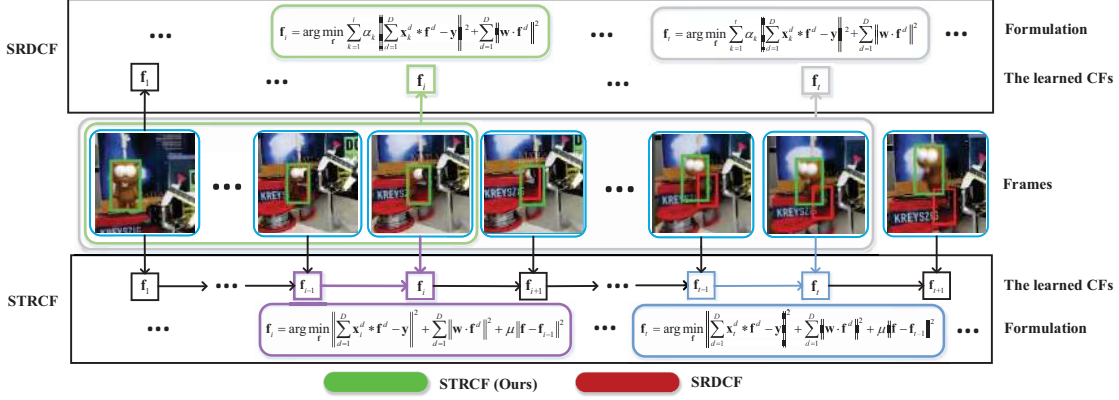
SRDCF

...

$\mathbf{f}_t = \arg\min_{\mathbf{f}} \sum_{k=1}^{t} \alpha_k \left\| \sum_{d=1}^{D} \mathbf{x}_k^d * \mathbf{f}^d - \mathbf{y} \right\|^2 + \sum_{d=1}^{D} \left\| \mathbf{w} \cdot \mathbf{f}^d \right\|^2$

...

$\mathbf{f}_t = \arg\min_{\mathbf{f}} \sum_{k=1}^{t} \alpha_k \left\| \sum_{d=1}^{D} \mathbf{x}_k^d * \mathbf{f}^d - \mathbf{y} \right\|^2 + \sum_{d=1}^{D} \left\| \mathbf{w} \cdot \mathbf{f}^d \right\|^2$

...

Formulation

$\mathbf{f}_1$ ... $\mathbf{f}_t$ $\mathbf{f}_t$

The learned CFs

...

KREYS

KREYS

KREYS

...

KREYS

KREYS

Frames

STRCF

$\mathbf{f}_1$ → ... → $\mathbf{f}_{t-1}$ → $\mathbf{f}_t$ → $\mathbf{f}_{t+1}$ → ... → $\mathbf{f}_{t-1}$ → $\mathbf{f}_t$ → $\mathbf{f}_{t+1}$

The learned CFs

...

$\mathbf{f}_t = \arg\min_{\mathbf{f}} \left\| \sum_{d=1}^{D} \mathbf{x}_t^d * \mathbf{f}^d - \mathbf{y} \right\|^2 + \sum_{d=1}^{D} \left\| \mathbf{w} \cdot \mathbf{f}^d \right\|^2 + \mu \left\| \mathbf{f} - \mathbf{f}_{t-1} \right\|^2$

...

$\mathbf{f}_t = \arg\min_{\mathbf{f}} \left\| \sum_{d=1}^{D} \mathbf{x}_t^d * \mathbf{f}^d - \mathbf{y} \right\|^2 + \sum_{d=1}^{D} \left\| \mathbf{w} \cdot \mathbf{f}^d \right\|^2 + \mu \left\| \mathbf{f} - \mathbf{f}_{t-1} \right\|^2$

...

Formulation

STRCF (Ours)

SRDCF